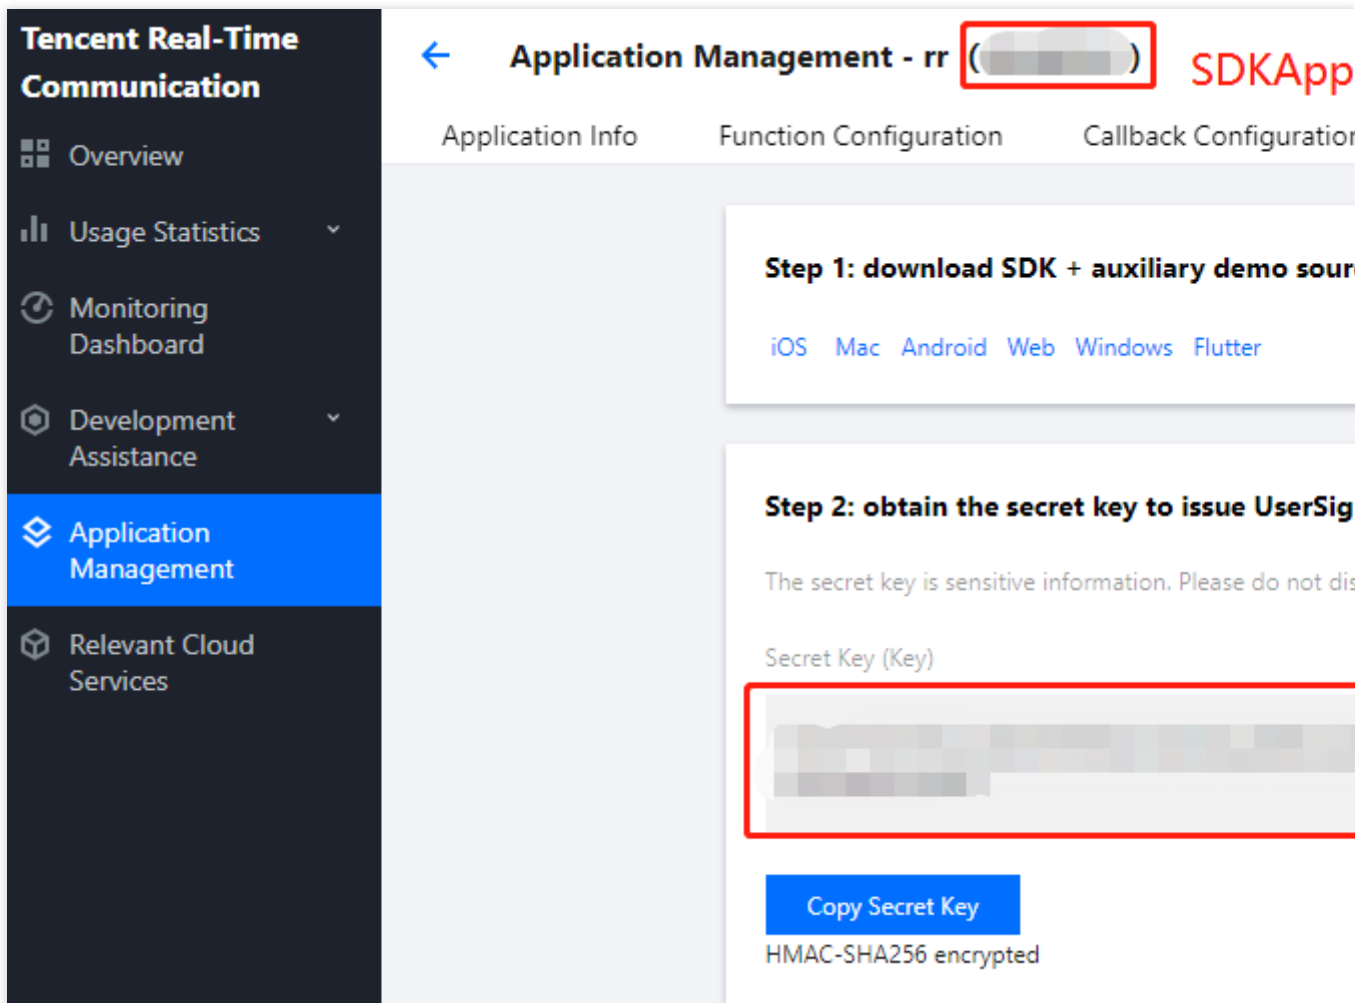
Tencent Real-Time Communication

Overview

Usage Statistics

Monitoring Dashboard

Development Assistance

Application Management

Relevant Cloud Services

Application Management - rr ([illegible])

SDKApp

Application Info

Function Configuration

Callback Configuratio

Step 1: download SDK + auxiliary demo sour

iOS Mac Android Web Windows Flutter

Step 2: obtain the secret key to issue UserSig

The secret key is sensitive information. Please do not dis

Secret Key (Key)

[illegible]

Copy Secret Key

HMAC-SHA256 encrypted